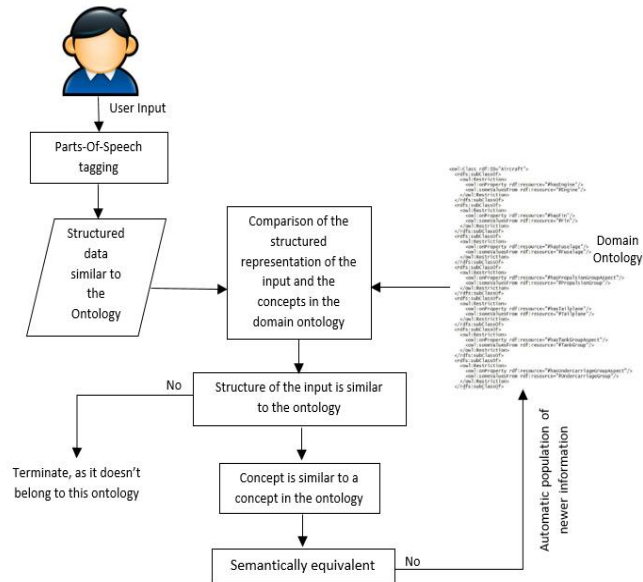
User Input

Parts-Of-Speech tagging

Structured data similar to the Ontology

Comparison of the structured representation of the input and the concepts in the domain ontology

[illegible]

Domain Ontology

No

Structure of the input is similar to the ontology

Terminate, as it doesn't belong to this ontology

Concept is similar to a concept in the ontology

Automatic population of newer information

No

Semantically equivalent